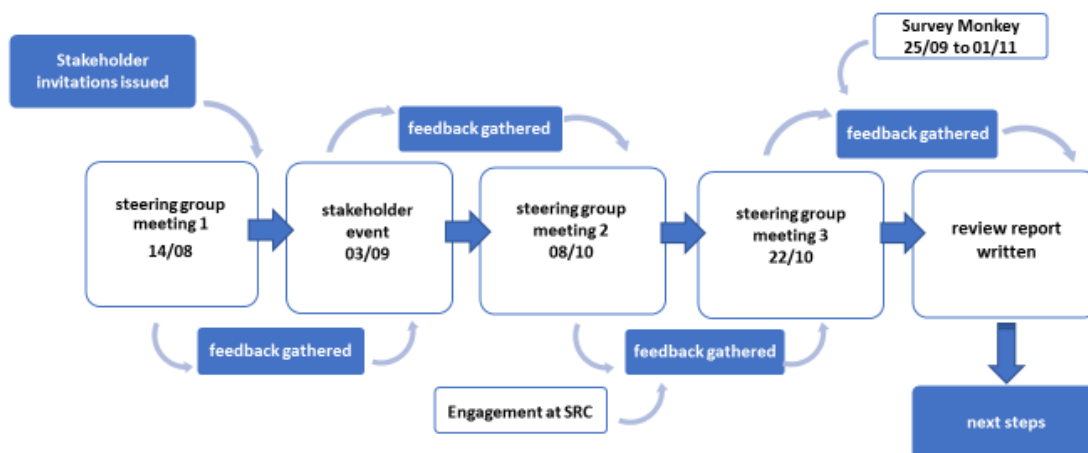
Stakeholder invitations issued

Survey Monkey
25/09 to 01/11

feedback gathered

feedback gathered

steering group meeting 1
14/08

stakeholder event
03/09

steering group meeting 2
08/10

steering group meeting 3
22/10

review report written

feedback gathered

feedback gathered

Engagement at SRC

next steps